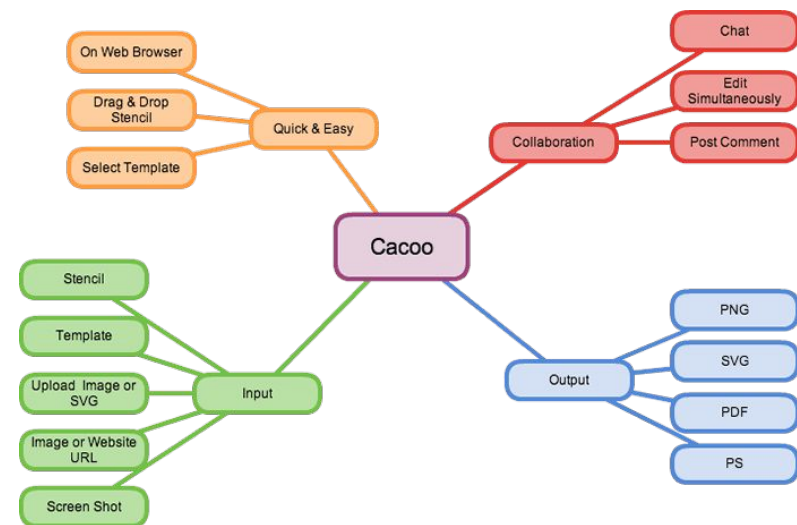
Cacoo

Quick & Easy

On Web Browser

Drag & Drop Stencil

Select Template

Collaboration

Chat

Edit Simultaneously

Post Comment

Input

Stencil

Template

Upload Image or SVG

Image or Website URL

Screen Shot

Output

PNG

SVG

PDF

PS